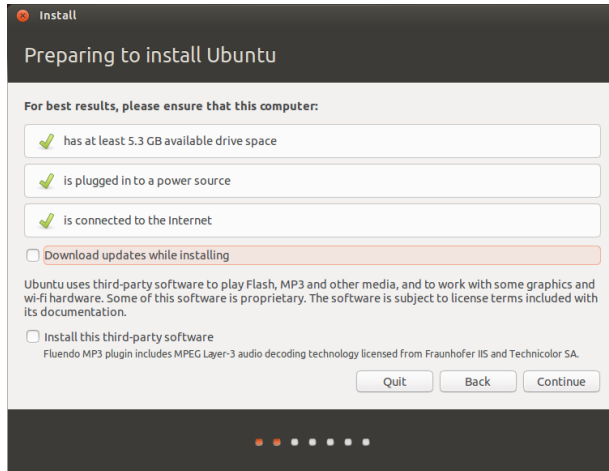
Install

Preparing to install Ubuntu

For best results, please ensure that this computer:

has at least 5.3 GB available drive space

is plugged in to a power source

is connected to the Internet

Download updates while installing

Ubuntu uses third-party software to play Flash, MP3 and other media, and to work with some graphics and wi-fi hardware. Some of this software is proprietary. The software is subject to license terms included with its documentation.

Install this third-party software

Fluendo MP3 plugin includes MPEG Layer-3 audio decoding technology licensed from Fraunhofer IIS and Technicolor SA.

Quit

Back

Continue